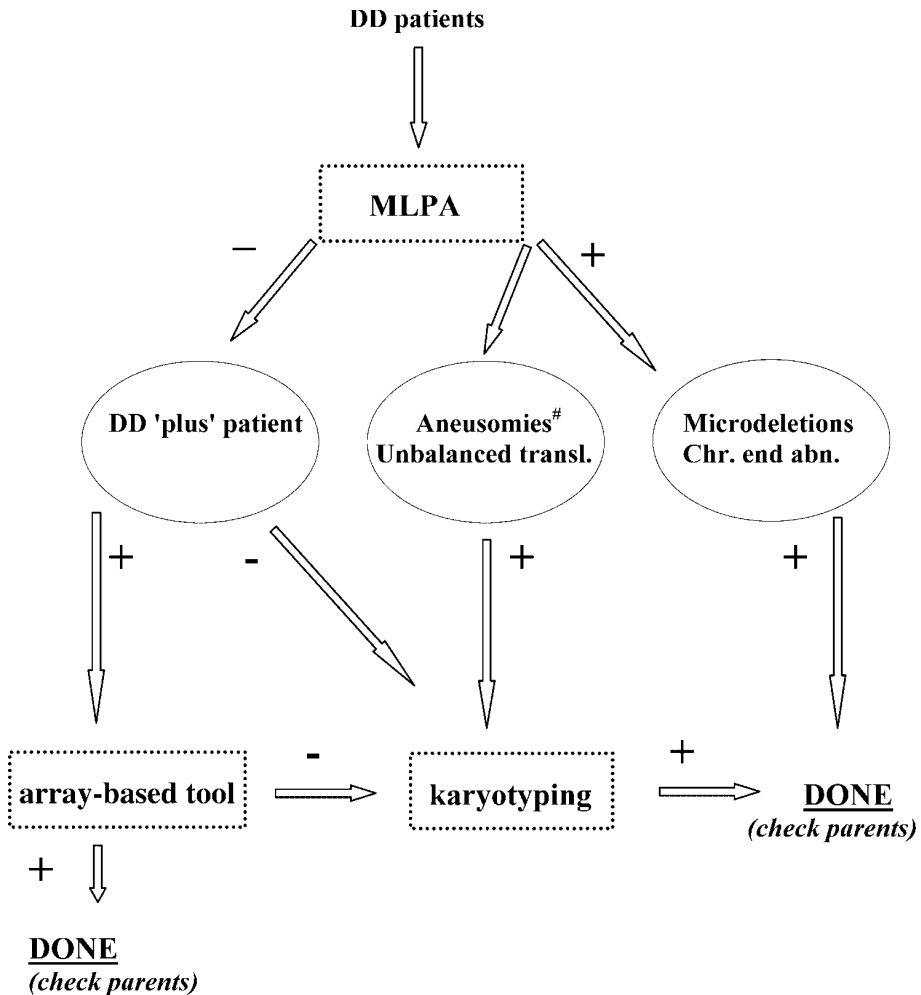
DD patients

MLPA

–

+

DD 'plus' patient

Aneusomies$^{\#}$
Unbalanced transl.

Microdeletions
Chr. end abn.

+

-

+

+

array-based tool

-

karyotyping

+

DONE
(check parents)

+

DONE
(check parents)